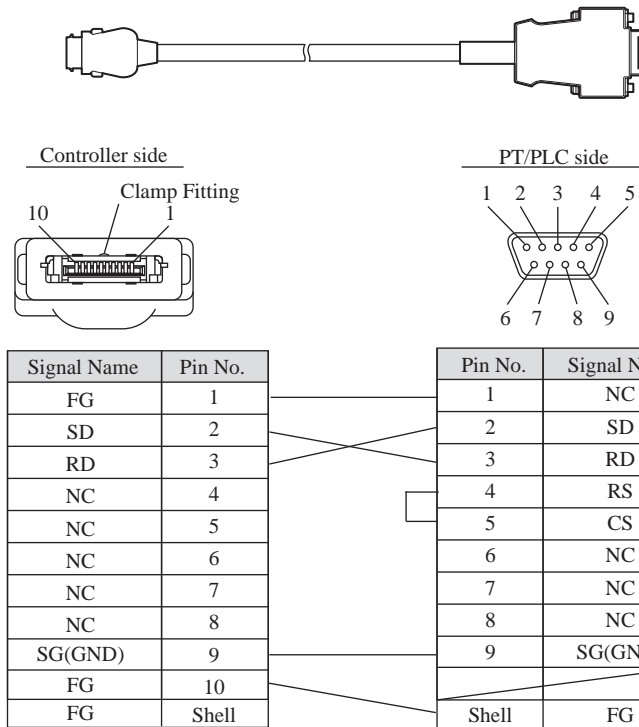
Controller side

Clamp Fitting

10

1

PT/PLC side

1 2 3 4 5

6 7 8 9

| Signal Name | Pin No. |
|---|---|
| FG | 1 |
| SD | 2 |
| RD | 3 |
| NC | 4 |
| NC | 5 |
| NC | 6 |
| NC | 7 |
| NC | 8 |
| SG(GND) | 9 |
| FG | 10 |
| FG | Shell |

| Pin No. | Signal N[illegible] |
|---|---|
| 1 | NC |
| 2 | SD |
| 3 | RD |
| 4 | RS |
| 5 | CS |
| 6 | NC |
| 7 | NC |
| 8 | NC |
| 9 | SG(GN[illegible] |
| | |
| Shell | FG |